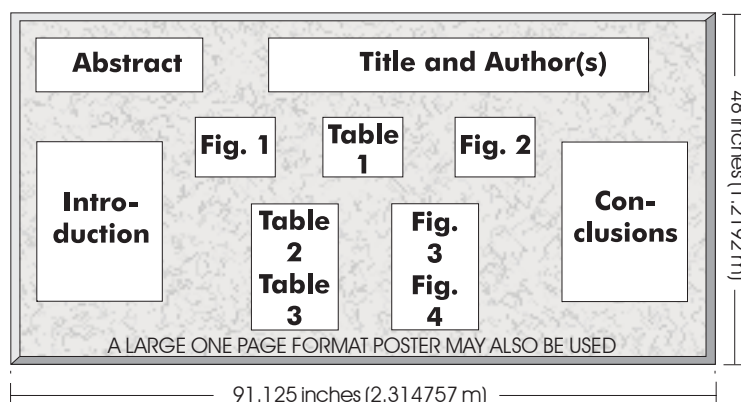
Abstract

Title and Author(s)

Fig. 1

Table 1

Fig. 2

Introduction

Table 2 Table 3

Fig. 3 Fig. 4

Conclusions

A LARGE ONE PAGE FORMAT POSTER MAY ALSO BE USED

48 inches (1.2192 m)

91.125 inches (2.314757 m)